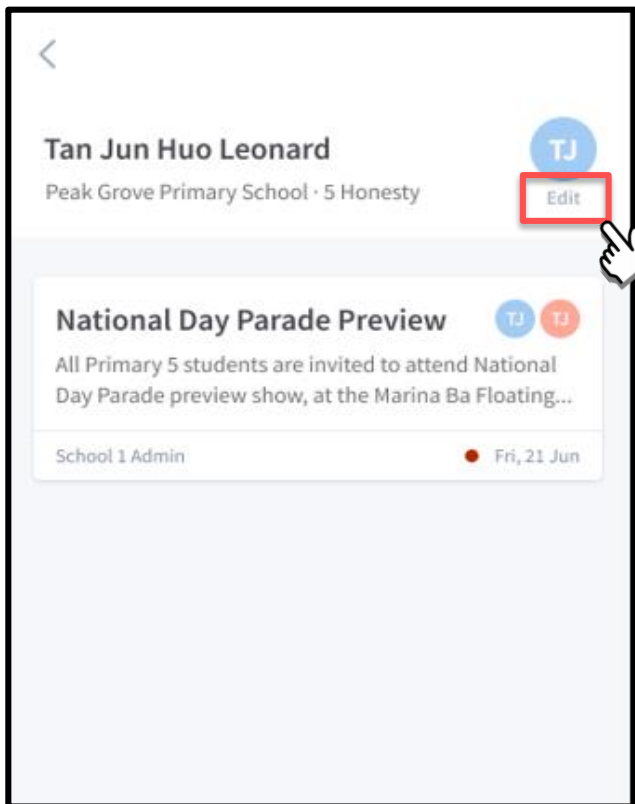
<

Tan Jun Huo Leonard

Peak Grove Primary School · 5 Honesty

TJ

Edit

National Day Parade Preview

TJ TJ

All Primary 5 students are invited to attend National Day Parade preview show, at the Marina Ba Floating...

School 1 Admin

Fri, 21 Jun